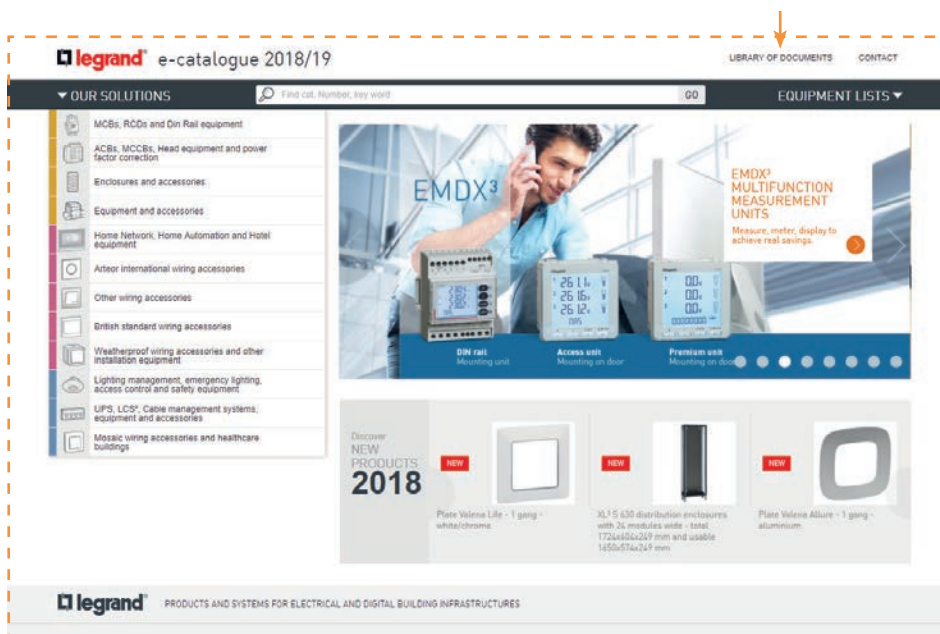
legrand® e-catalogue 2018/19

LIBRARY OF DOCUMENTS CONTACT

▼OUR SOLUTIONS

Find cat. Number, key word

GO

EQUIPMENT LISTS ▼

MCBs, RCDs and Din Rail equipment

ACBs, MCCBs, Head equipment and power factor correction

Enclosures and accessories

Equipment and accessories

Home Network, Home Automation and Hotel equipment

Arteor international wiring accessories

Other wiring accessories

British standard wiring accessories

Weatherproof wiring accessories and other installation equipment

Lighting management, emergency lighting, access control and safety equipment

UPS, LCS³, Cable management systems, equipment and accessories

Mosaic wiring accessories and healthcare buildings

EMDX³

EMDX³ MULTIFUNCTION MEASUREMENT UNITS

Measure, meter, display to achieve real savings.

DIN rail
Mounting unit

Access unit
Mounting on door

Premium unit
Mounting on door

Discover
NEW PRODUCTS
2018

NEW

Plate Valena Life - 1 gang - white/chrome

NEW

XL³ S 630 distribution enclosures with 24 modules wide - total 1724x606x249 mm and usable 1650x574x249 mm

NEW

Plate Valena Allure - 1 gang - aluminium

legrand® PRODUCTS AND SYSTEMS FOR ELECTRICAL AND DIGITAL BUILDING INFRASTRUCTURES